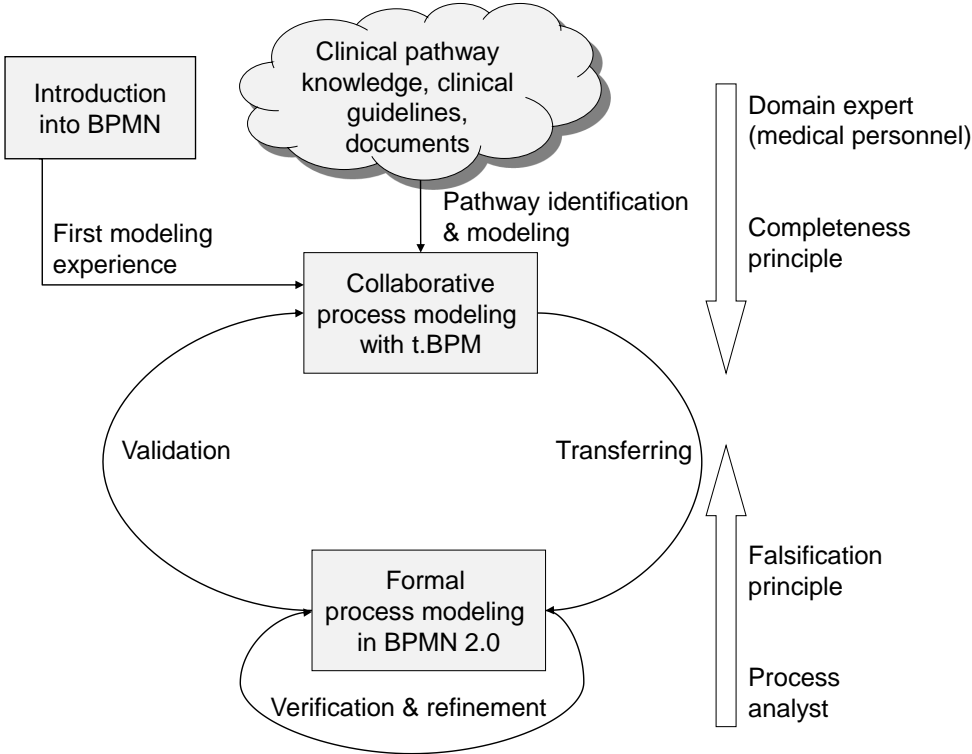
Introduction into BPMN

Clinical pathway knowledge, clinical guidelines, documents

Domain expert (medical personnel)

First modeling experience

Pathway identification & modeling

Completeness principle

Collaborative process modeling with t.BPM

Validation

Transferring

Falsification principle

Formal process modeling in BPMN 2.0

Verification & refinement

Process analyst